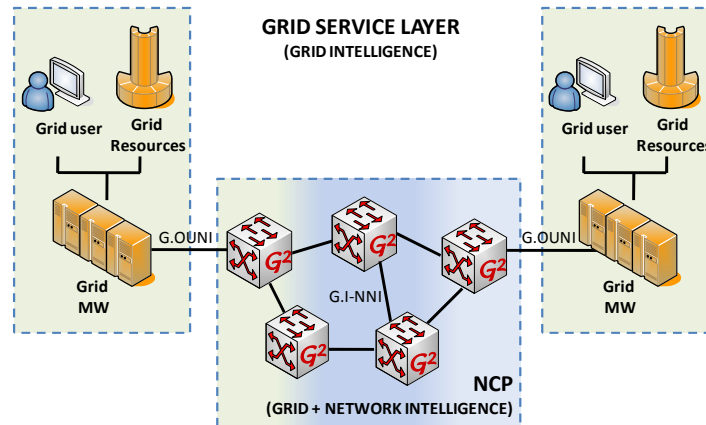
GRID SERVICE LAYER
(GRID INTELLIGENCE)

Grid user

Grid Resources

Grid MW

G.OUNI

$G^2$

$G^2$

$G^2$

G.I-NNI

$G^2$

$G^2$

G.OUNI

Grid user

Grid Resources

Grid MW

NCP
(GRID + NETWORK INTELLIGENCE)